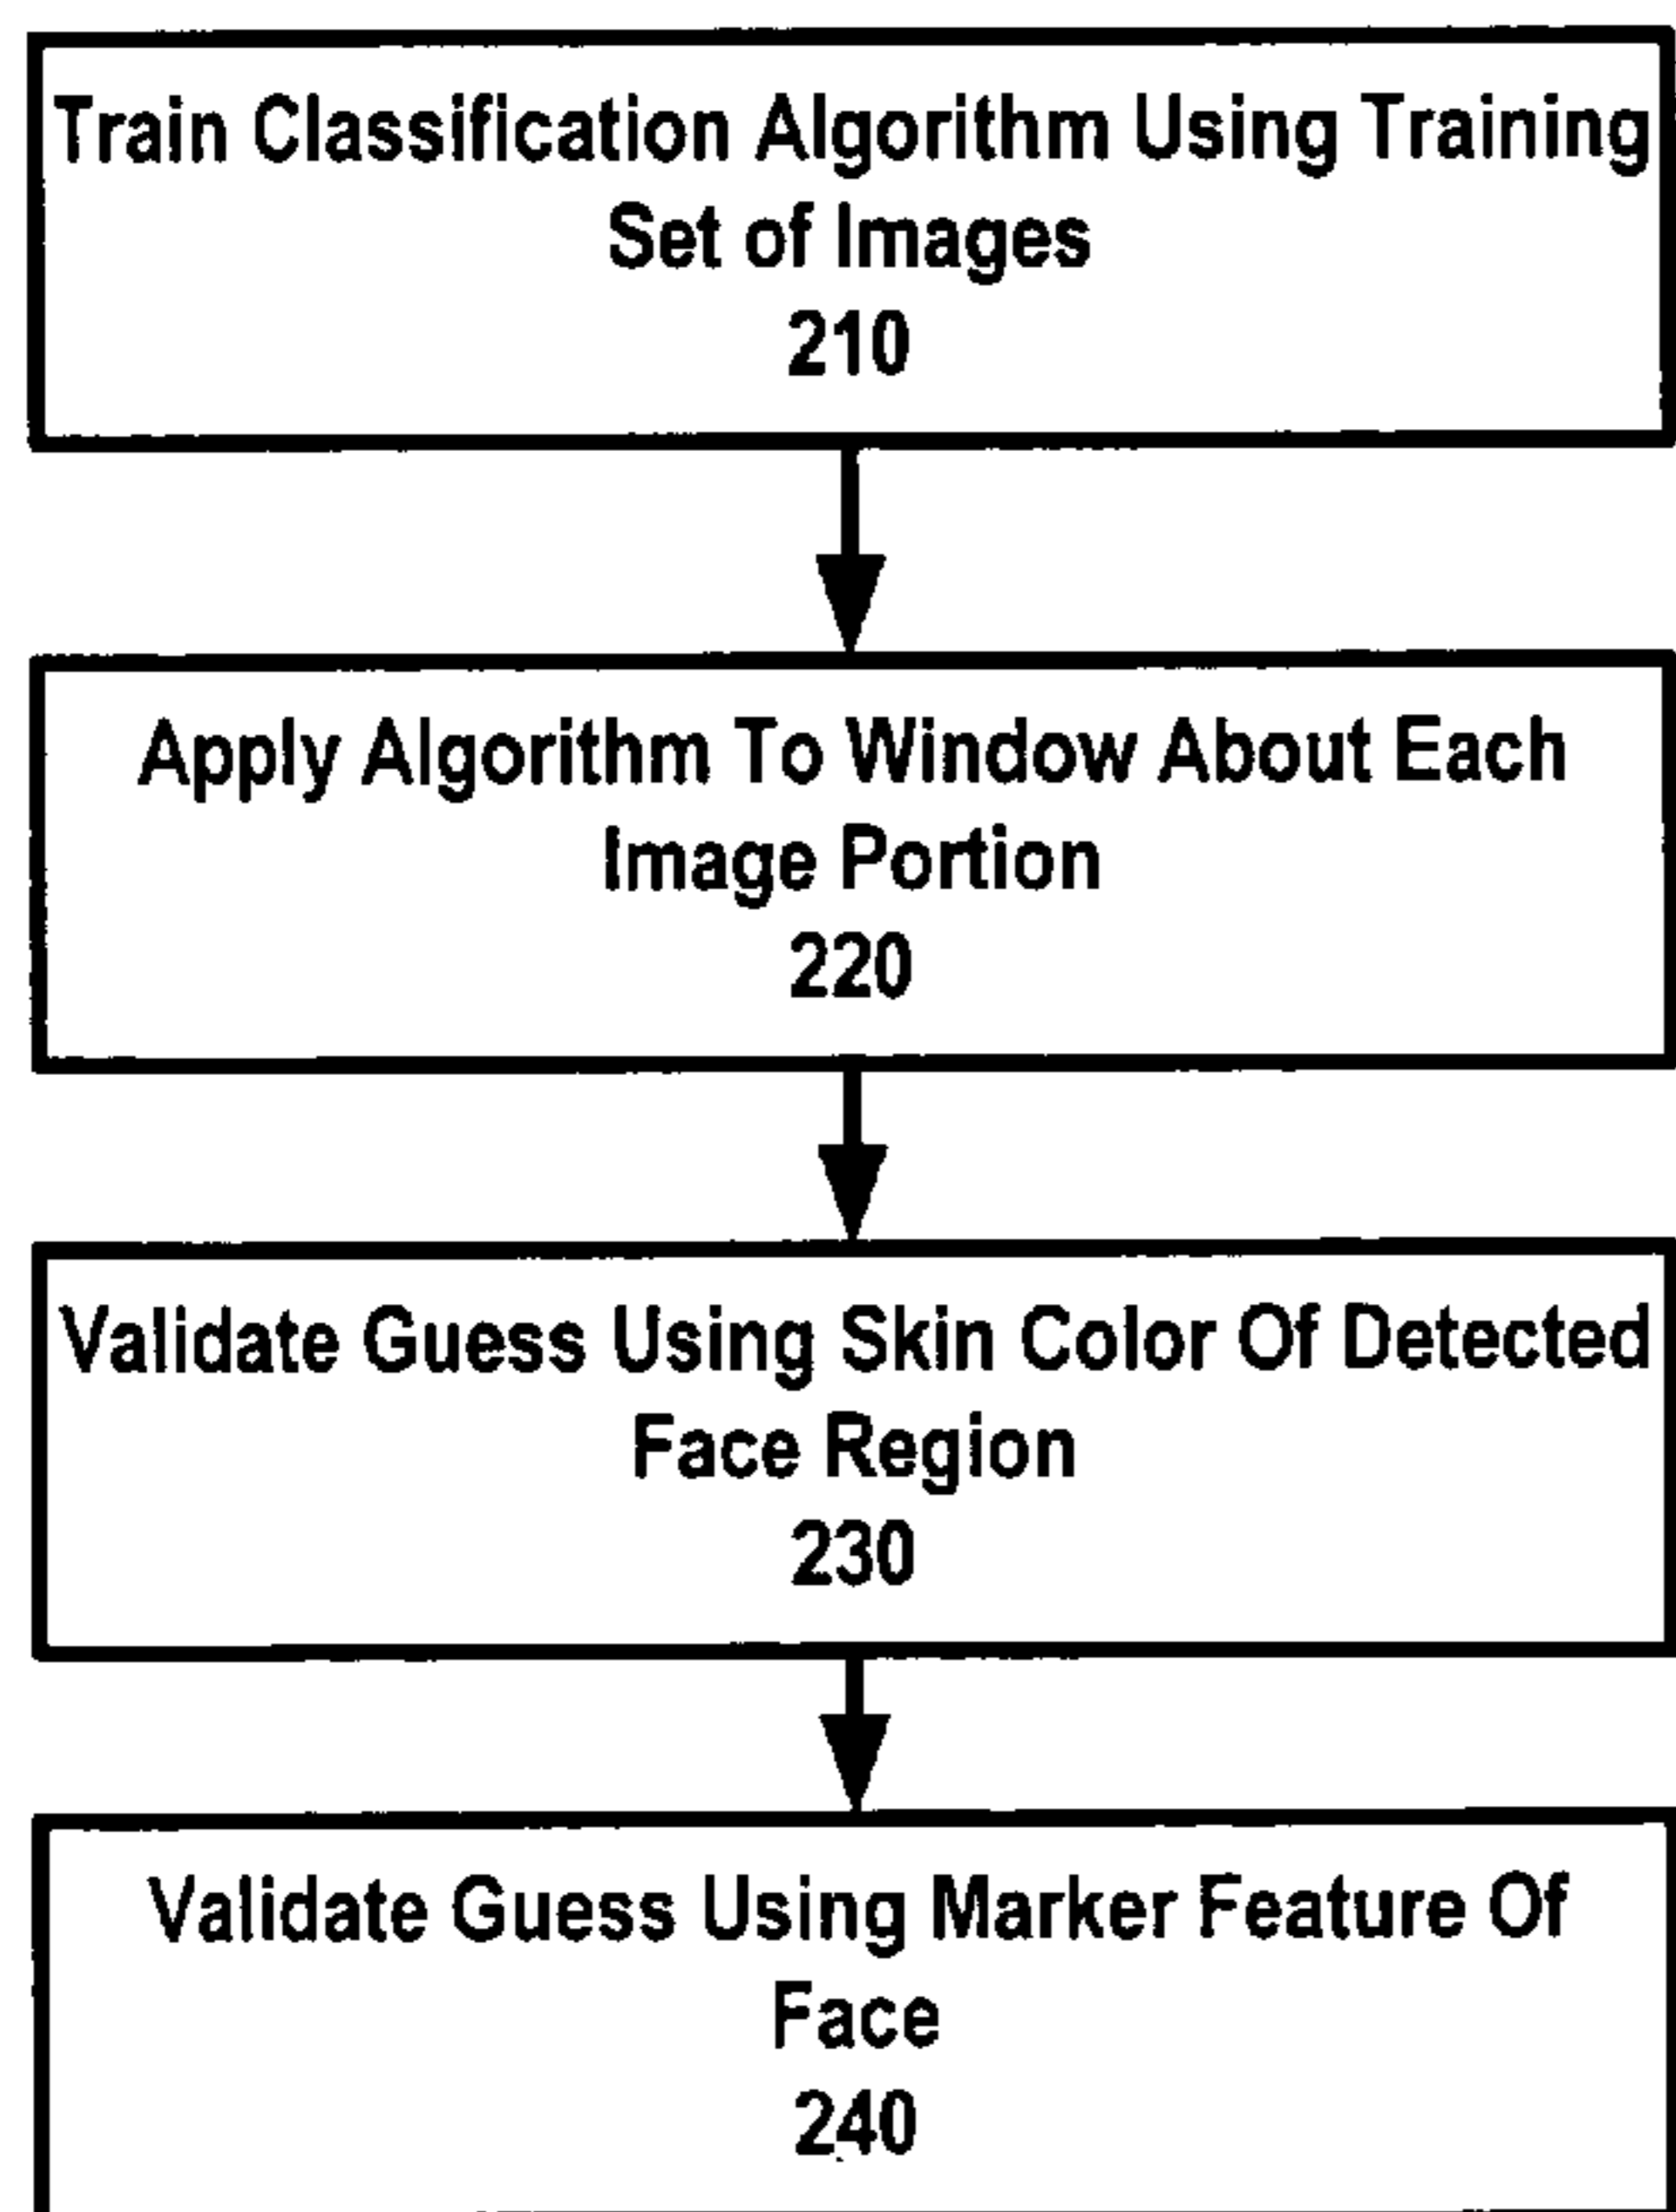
Train Classification Algorithm Using Training Set of Images
210

Apply Algorithm To Window About Each Image Portion
220

Validate Guess Using Skin Color Of Detected Face Region
230

Validate Guess Using Marker Feature Of Face
240